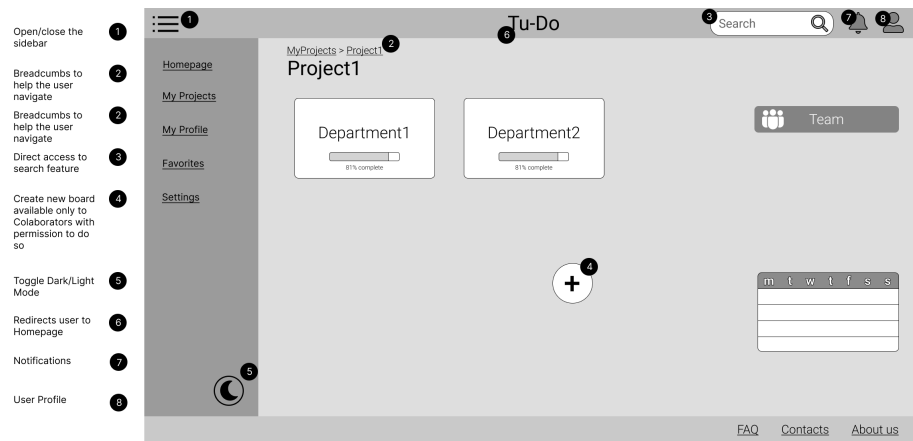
Open/close the sidebar 1

Breadcumbs to help the user navigate 2

Breadcumbs to help the user navigate 2

Direct access to search feature 3

Create new board available only to Colaborators with permission to do so 4

Toggle Dark/Light Mode 5

Redirects user to Homepage 6

Notifications 7

User Profile 8

1

Tu-Do 6

3 Search

7 8

Homepage

My Projects

My Profile

Favorites

Settings

MyProjects > Project1 2

Project1

Department1

81% complete

Department2

81% complete

Team

4

+

| m | t | w | t | f | s | s |
|---|---|---|---|---|---|---|
| | | | | | | |
| | | | | | | |
| | | | | | | |
| | | | | | | |

5

FAQ Contacts About us